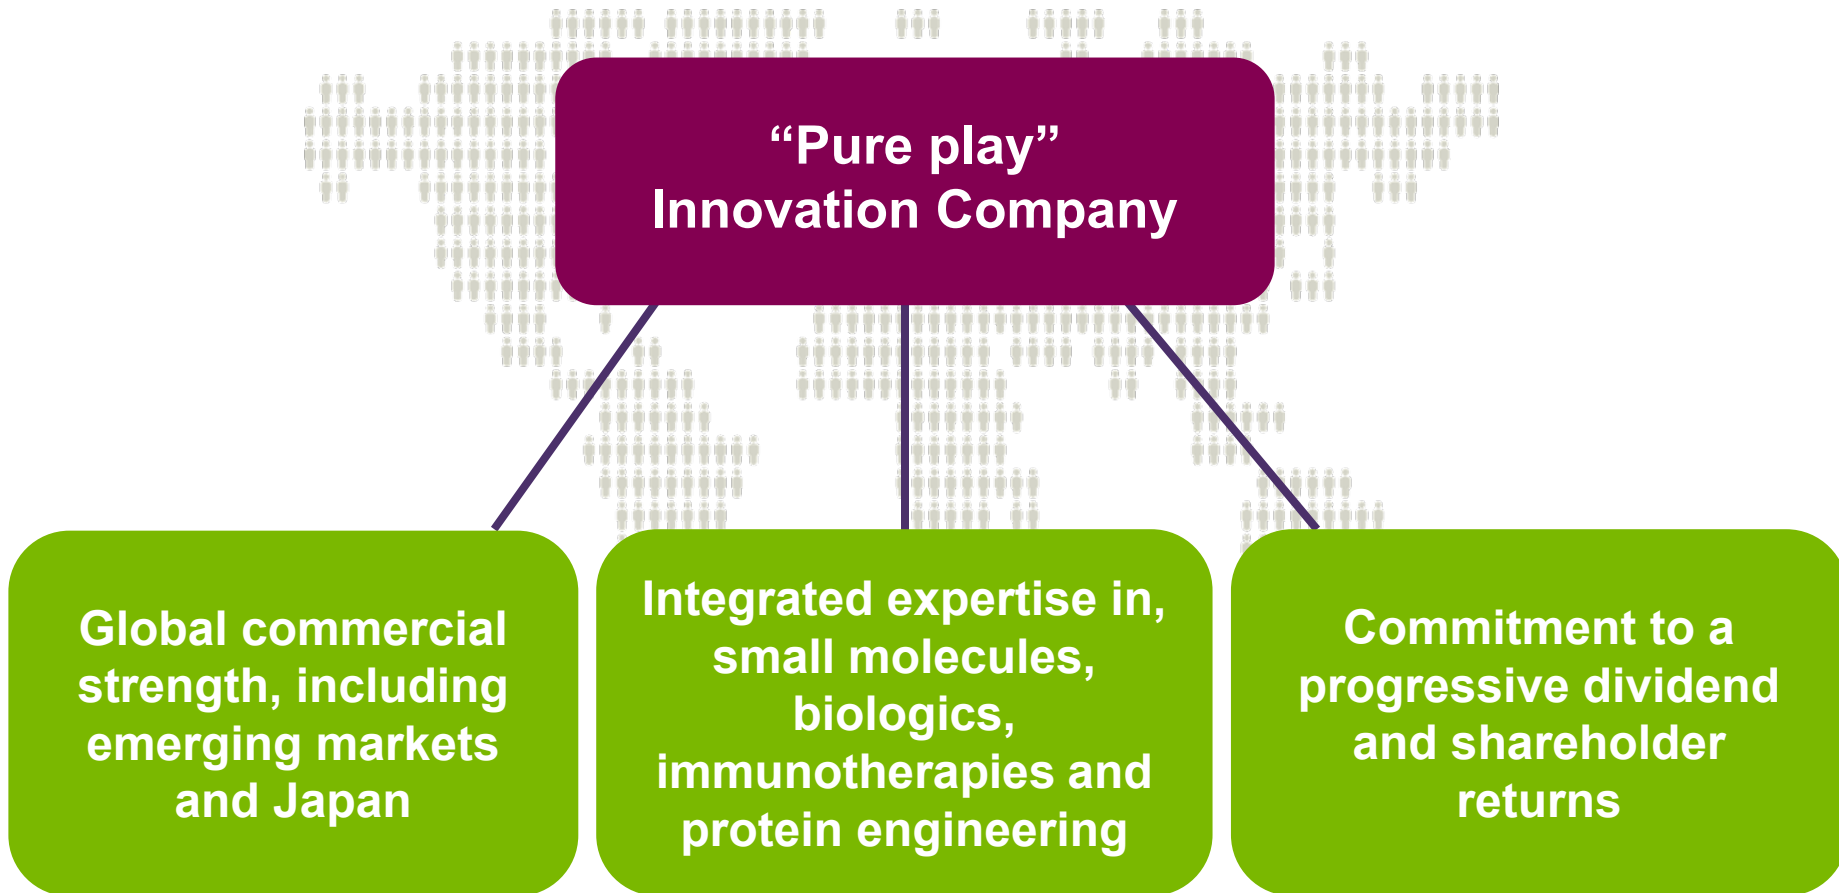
“Pure play”
Innovation Company

Global commercial strength, including emerging markets and Japan

Integrated expertise in, small molecules, biologics, immunotherapies and protein engineering

Commitment to a progressive dividend and shareholder returns